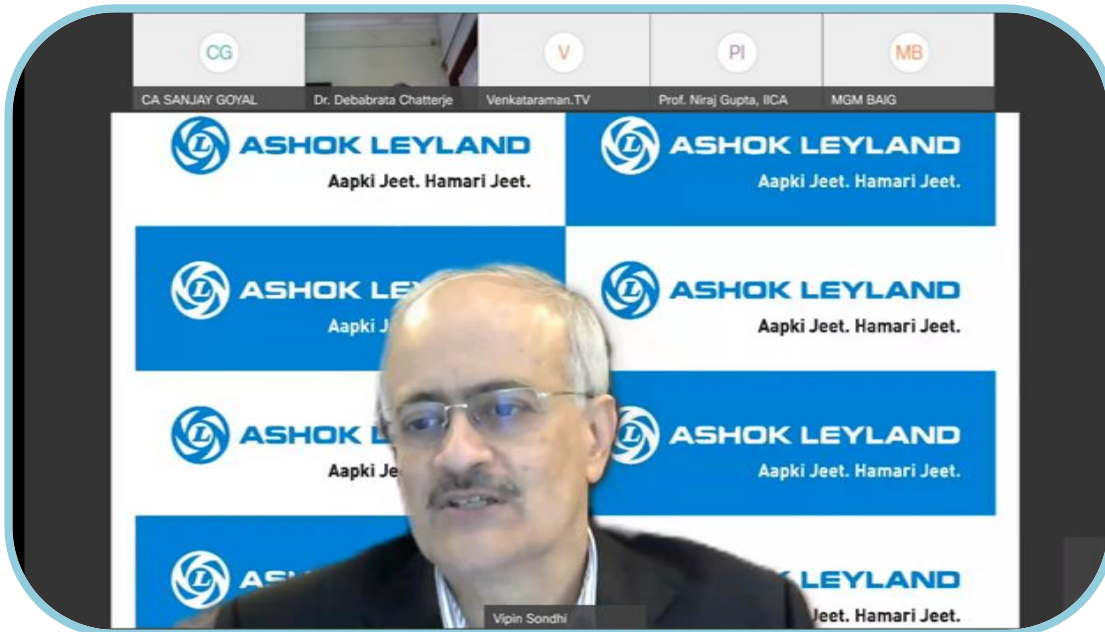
CG
CA SANJAY GOYAL
Dr. Debabrata Chatterje
V
Venkataraman.TV
PI
Prof. Niraj Gupta, IICA
MB
MGM BAIG

ASHOK LEYLAND
Aapki Jeet. Hamari Jeet.

ASHOK LEYLAND
Aapki Jeet. Hamari Jeet.

ASHOK LE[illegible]
Aapki J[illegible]

ASHOK LEYLAND
Aapki Jeet. Hamari Jeet.

ASHOK L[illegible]
Aapki Je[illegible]

ASHOK LEYLAND
Aapki Jeet. Hamari Jeet.

AS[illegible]
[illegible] LEYLAND
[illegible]eet. Hamari Jeet.

Vipin Sondhi